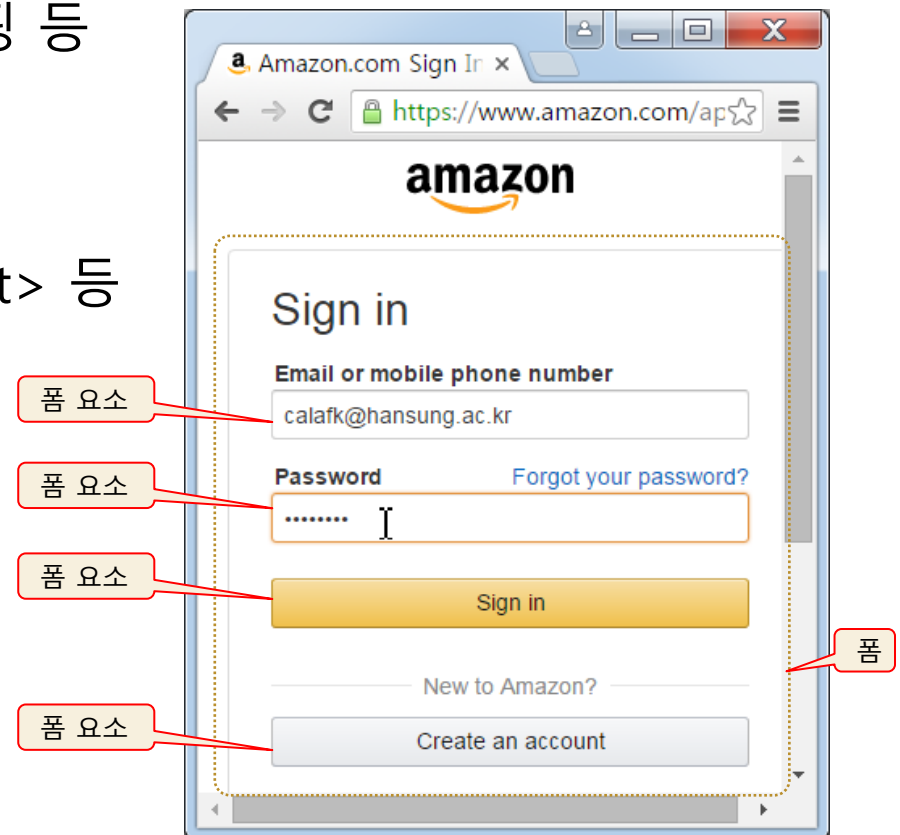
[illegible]ㅇ 등

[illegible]t> 등

Amazon.com Sign In ×

https://www.amazon.com/ap

amazon

Sign in

폼 요소

Email or mobile phone number

calafk@hansung.ac.kr

폼 요소

Password

Forgot your password?

••••••••

폼 요소

Sign in

폼

New to Amazon?

폼 요소

Create an account